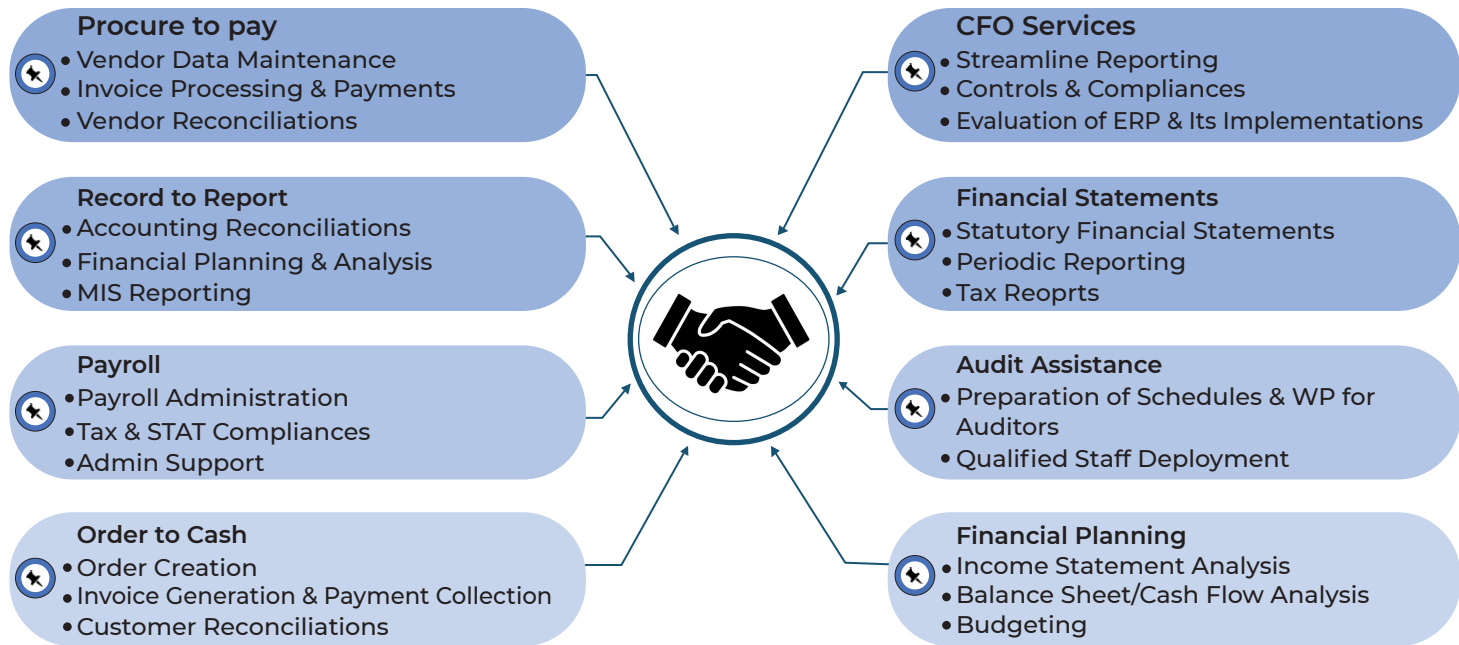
Procure to pay
• Vendor Data Maintenance
• Invoice Processing & Payments
• Vendor Reconciliations

Record to Report
• Accounting Reconciliations
• Financial Planning & Analysis
• MIS Reporting

Payroll
• Payroll Administration
• Tax & STAT Compliances
• Admin Support

Order to Cash
• Order Creation
• Invoice Generation & Payment Collection
• Customer Reconciliations

CFO Services
• Streamline Reporting
• Controls & Compliances
• Evaluation of ERP & Its Implementations

Financial Statements
• Statutory Financial Statements
• Periodic Reporting
• Tax Reoprts

Audit Assistance
• Preparation of Schedules & WP for Auditors
• Qualified Staff Deployment

Financial Planning
• Income Statement Analysis
• Balance Sheet/Cash Flow Analysis
• Budgeting